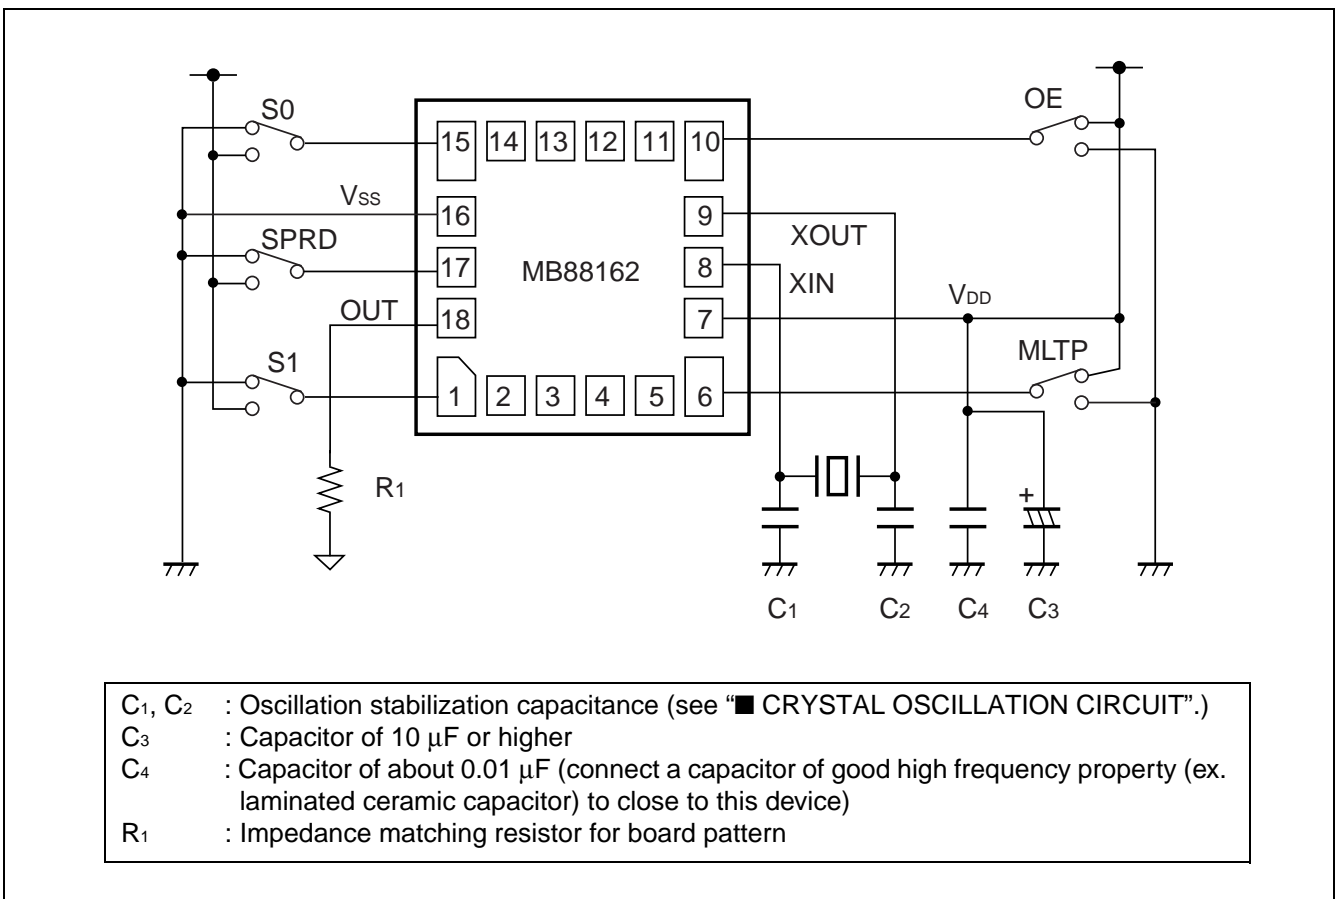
S0

15 14 13 12 11 10

OE

$V_{SS}$

16

9

XOUT

SPRD

17

MB88162

8

XIN

$V_{DD}$

OUT

18

7

S1

MLTP

1 2 3 4 5 6

$R_1$

+

$C_1$ $C_2$ $C_4$ $C_3$

$C_1$, $C_2$ : Oscillation stabilization capacitance (see "■ CRYSTAL OSCILLATION CIRCUIT".)
$C_3$ : Capacitor of 10 $\mu$F or higher
$C_4$ : Capacitor of about 0.01 $\mu$F (connect a capacitor of good high frequency property (ex. laminated ceramic capacitor) to close to this device)
$R_1$ : Impedance matching resistor for board pattern